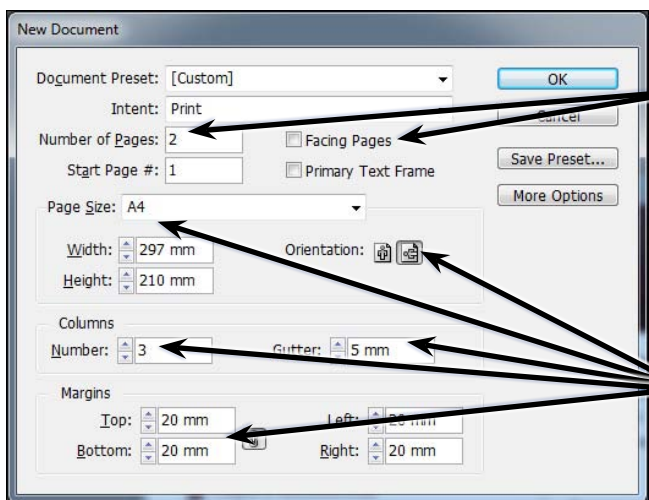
New Document

Document Preset: [Custom]
Intent: Print
Number of Pages: 2
Start Page #: 1
Facing Pages
Primary Text Frame

OK
Cancel
Save Preset...
More Options

Page Size: A4
Width: 297 mm
Height: 210 mm
Orientation:

Columns
Number: 3
Gutter: 5 mm

Margins
Top: 20 mm
Bottom: 20 mm
Left: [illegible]
Right: 20 mm